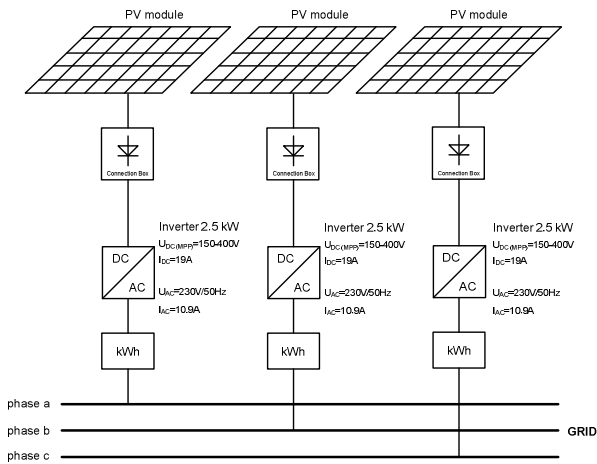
PV module

Connection Box

Inverter 2.5 kW
$U_{DC(MPP)}$=150-400V
$I_{DC}$=19A
$U_{AC}$=230V/50Hz
$I_{AC}$=10.9A

DC
AC

kWh

PV module

Connection Box

Inverter 2.5 kW
$U_{DC(MPP)}$=150-400V
$I_{DC}$=19A
$U_{AC}$=230V/50Hz
$I_{AC}$=10.9A

DC
AC

kWh

PV module

Connection Box

Inverter 2.5 kW
$U_{DC(MPP)}$=150-400V
$I_{DC}$=19A
$U_{AC}$=230V/50Hz
$I_{AC}$=10.9A

DC
AC

kWh

phase a
phase b
phase c
GRID